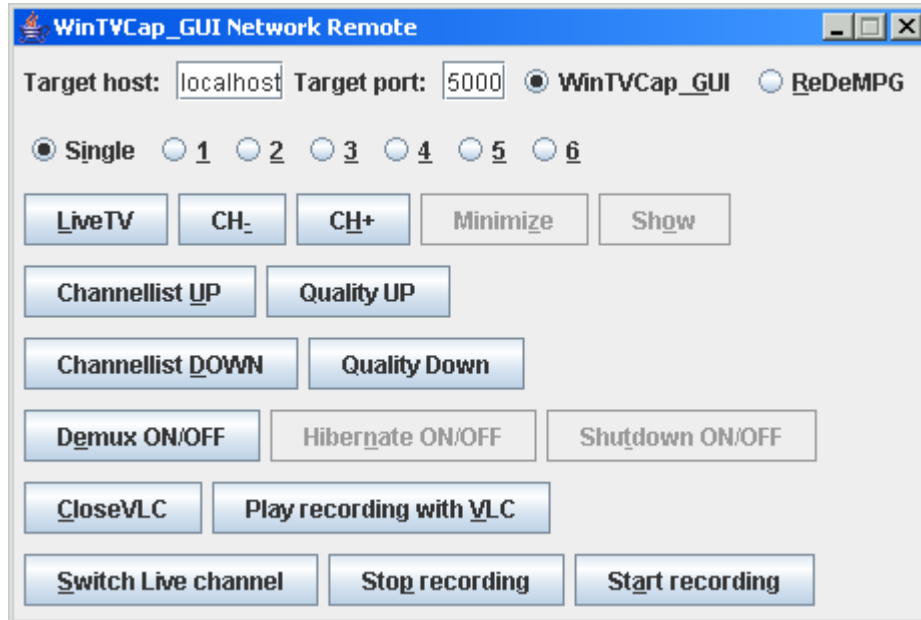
WinTVCap_GUI Network Remote

Target host: localhost Target port: 5000 WinTVCap_GUI ReDeMPG

Single 1 2 3 4 5 6

LiveTV CH- CH+ Minimize Show

Channellist UP Quality UP

Channellist DOWN Quality Down

Demux ON/OFF Hibernate ON/OFF Shutdown ON/OFF

CloseVLC Play recording with VLC

Switch Live channel Stop recording Start recording